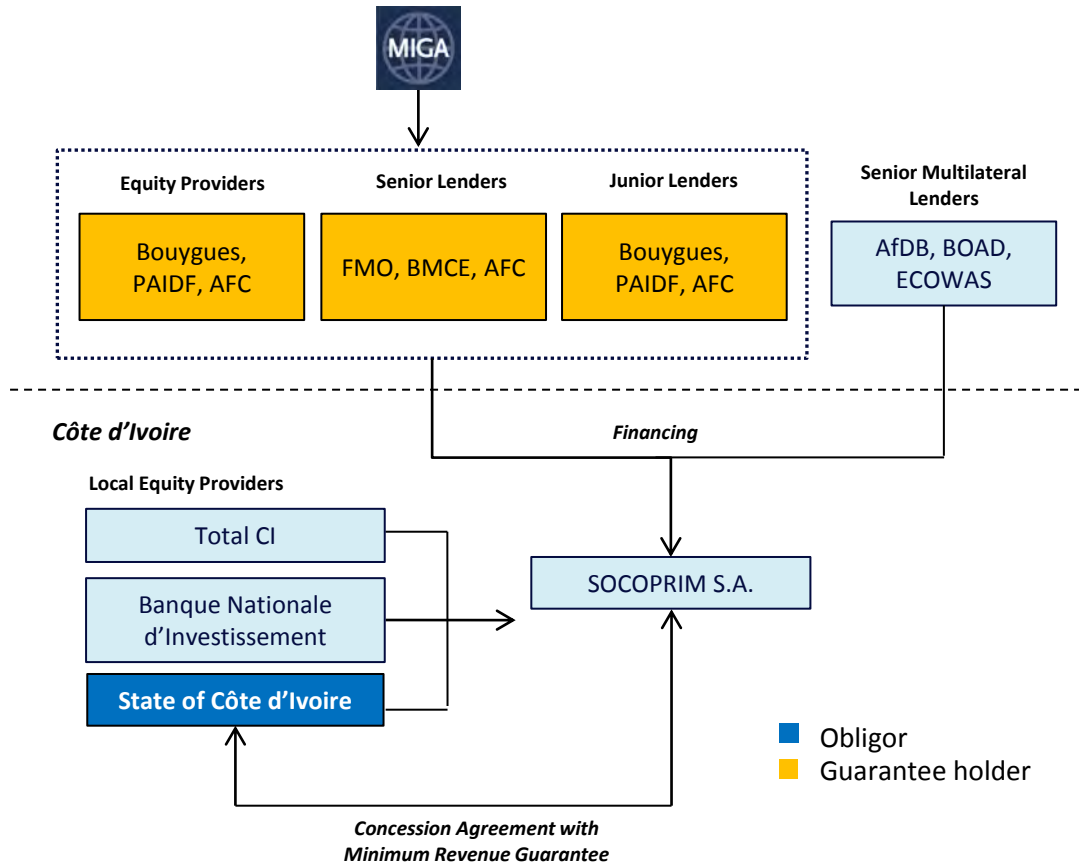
MIGA

Equity Providers

Bouygues, PAIDF, AFC

Senior Lenders

FMO, BMCE, AFC

Junior Lenders

Bouygues, PAIDF, AFC

Senior Multilateral Lenders

AfDB, BOAD, ECOWAS

Côte d'Ivoire

Financing

Local Equity Providers

Total CI

Banque Nationale d'Investissement

State of Côte d'Ivoire

SOCOPRIM S.A.

Obligor
Guarantee holder

Concession Agreement with Minimum Revenue Guarantee